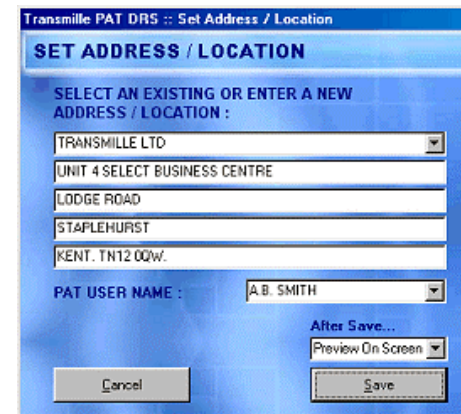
Transmille PAT DRS :: Set Address / Location

SET ADDRESS / LOCATION

SELECT AN EXISTING OR ENTER A NEW ADDRESS / LOCATION :

TRANSMILLE LTD

UNIT 4 SELECT BUSINESS CENTRE

LODGE ROAD

STAPLEHURST

KENT. TN12 0QW.

PAT USER NAME :

A.B. SMITH

After Save...

Preview On Screen

Cancel

Save